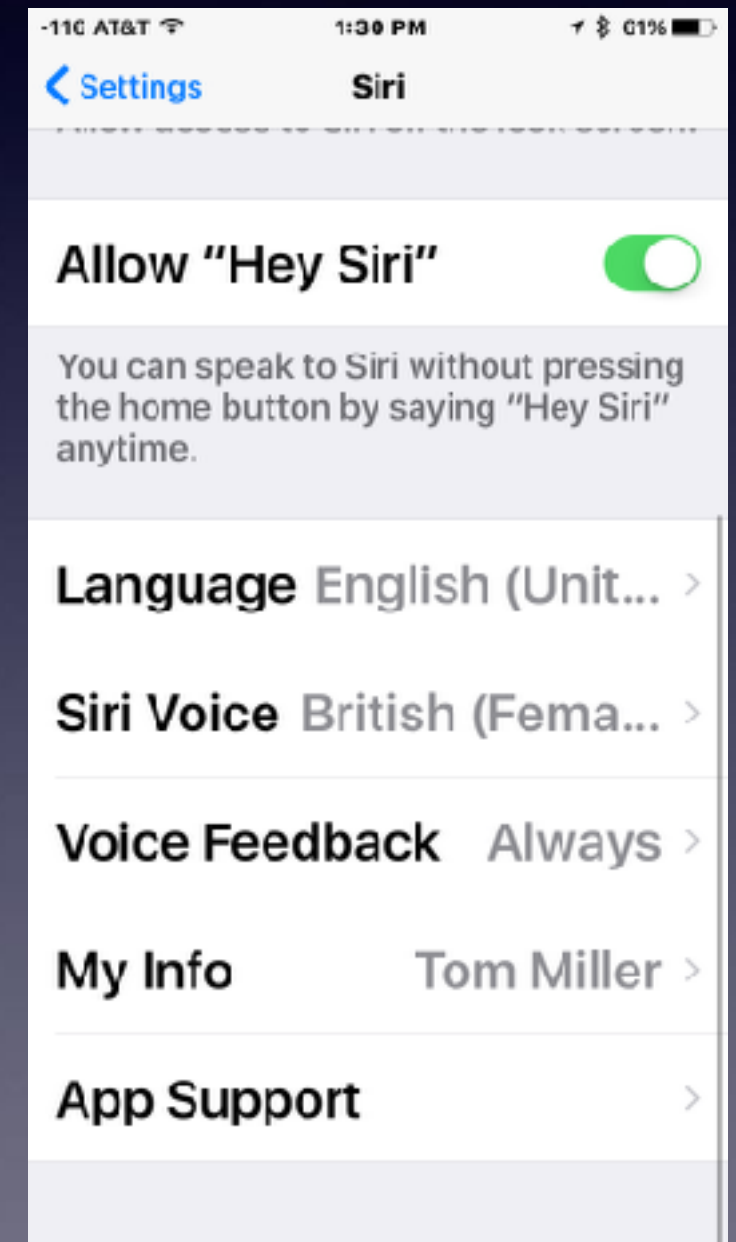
-110 AT&T 1:30 PM 61%

< Settings Siri

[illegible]

Allow “Hey Siri”

You can speak to Siri without pressing the home button by saying “Hey Siri” anytime.

Language English (Unit... >

Siri Voice British (Fema... >

Voice Feedback Always >

My Info Tom Miller >

App Support >